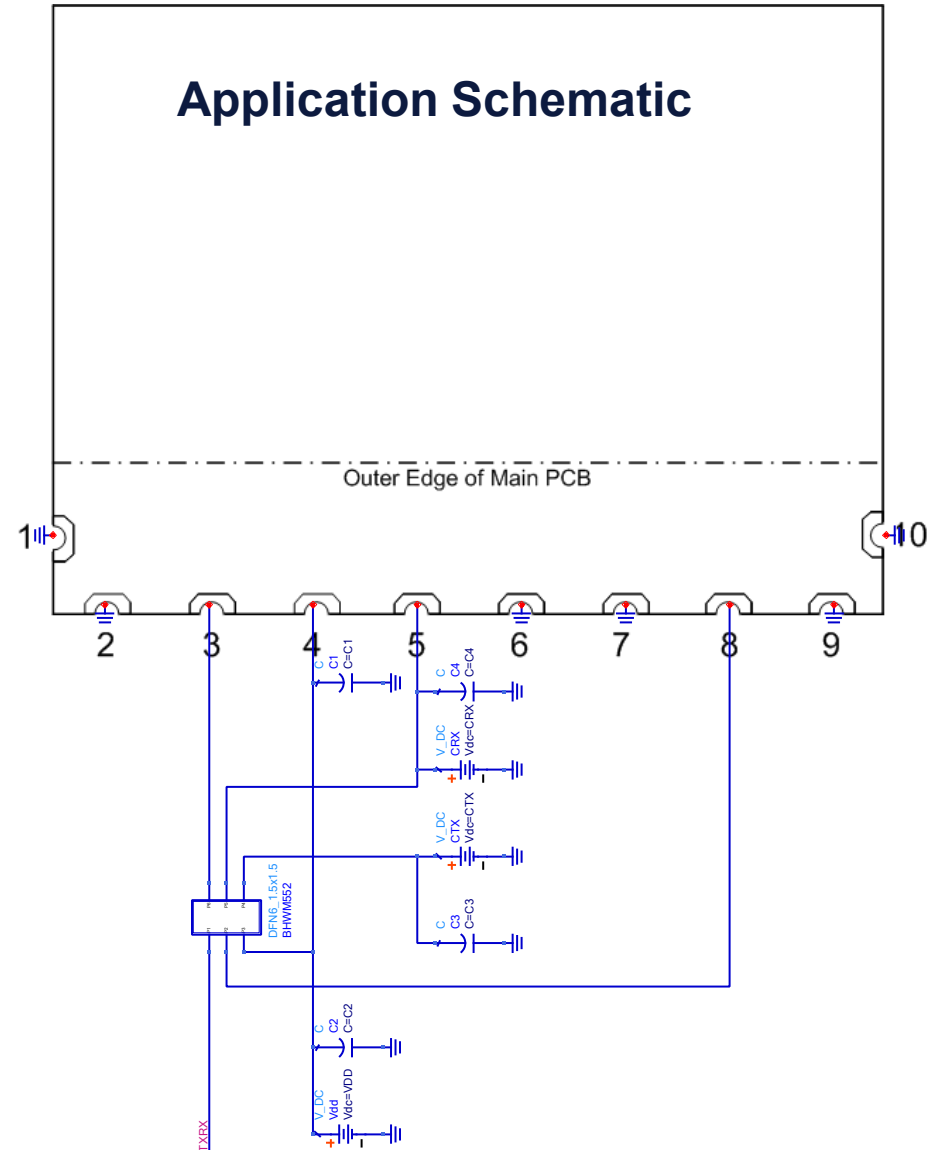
Application Schematic

Outer Edge of Main PCB

1

10

2

3

4

5

6

7

8

9

C
C1
C=C1

C
C4
C=C4

V_DC
CRX
Vdc=CRX

V_DC
CTX
Vdc=CTX

DFN6_1.5x1.5
BHWM552

C
C3
C=C3

C
C2
C=C2

V_DC
Vdd
Vdc=VDD

TXRX